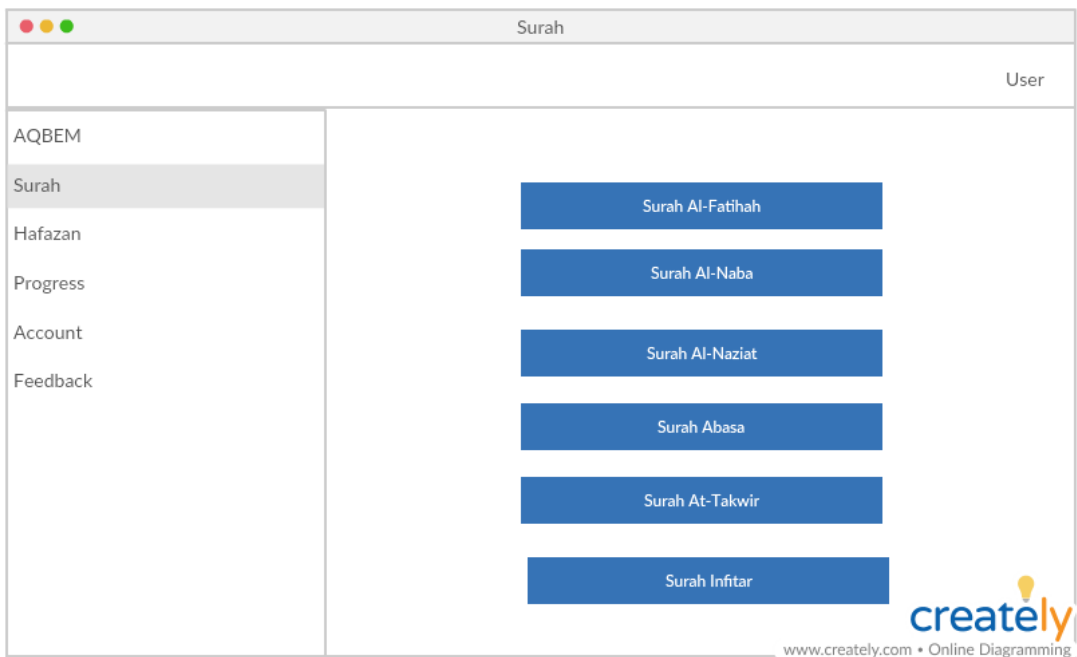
Surah

User

AQBEM

Surah

Hafazan

Progress

Account

Feedback

Surah Al-Fatihah

Surah Al-Naba

Surah Al-Naziat

Surah Abasa

Surah At-Takwir

Surah Infitar

creately

www.creately.com • Online Diagramming